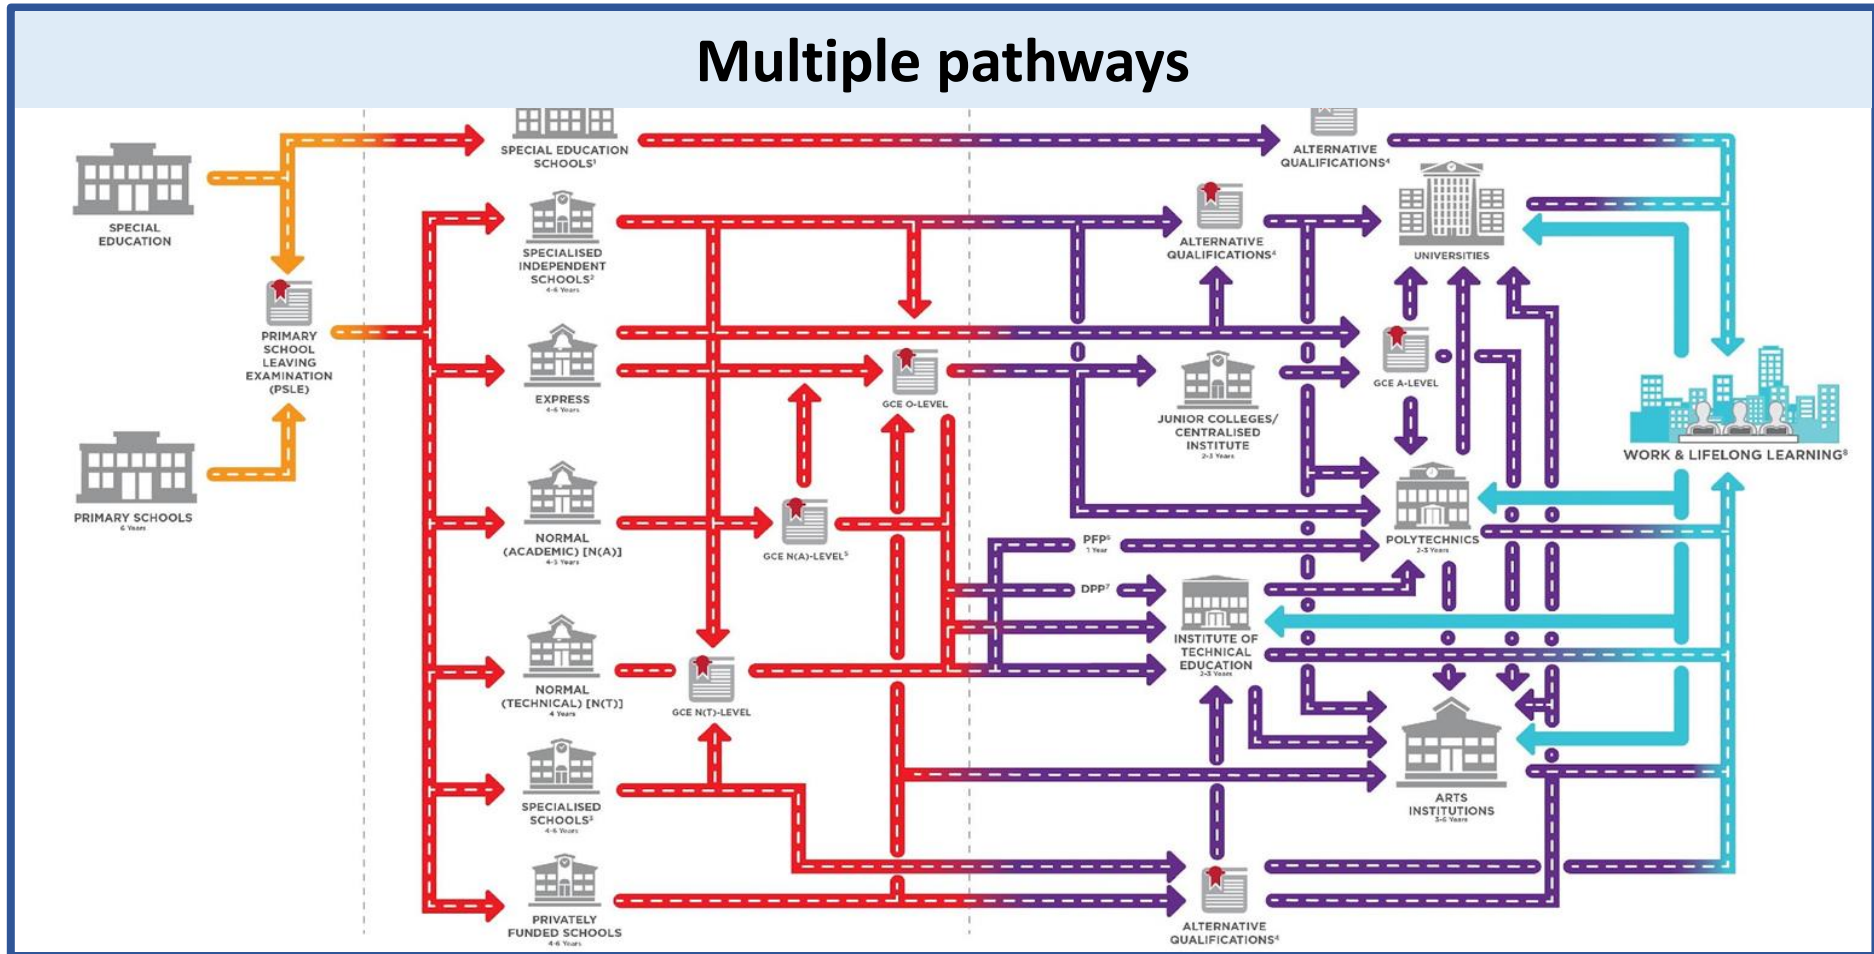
Multiple pathways

SPECIAL EDUCATION

PRIMARY SCHOOLS
6 Years

PRIMARY SCHOOL LEAVING EXAMINATION (PSLE)

SPECIAL EDUCATION SCHOOLS¹

SPECIALISED INDEPENDENT SCHOOLS²
4-6 Years

EXPRESS
4-6 Years

NORMAL (ACADEMIC) [N(A)]
4-5 Years

NORMAL (TECHNICAL) [N(T)]
4 Years

SPECIALISED SCHOOLS³
4-6 Years

PRIVATELY FUNDED SCHOOLS
4-6 Years

GCE O-LEVEL

GCE N(A)-LEVEL⁵

GCE N(T)-LEVEL

ALTERNATIVE QUALIFICATIONS⁴

ALTERNATIVE QUALIFICATIONS⁴

JUNIOR COLLEGES/ CENTRALISED INSTITUTE
2-3 Years

PFP⁶
1 Year

DPP⁷

INSTITUTE OF TECHNICAL EDUCATION
2-3 Years

ALTERNATIVE QUALIFICATIONS⁴

UNIVERSITIES

GCE A-LEVEL

POLYTECHNICS
2-3 Years

ARTS INSTITUTIONS
3-6 Years

WORK & LIFELONG LEARNING⁸